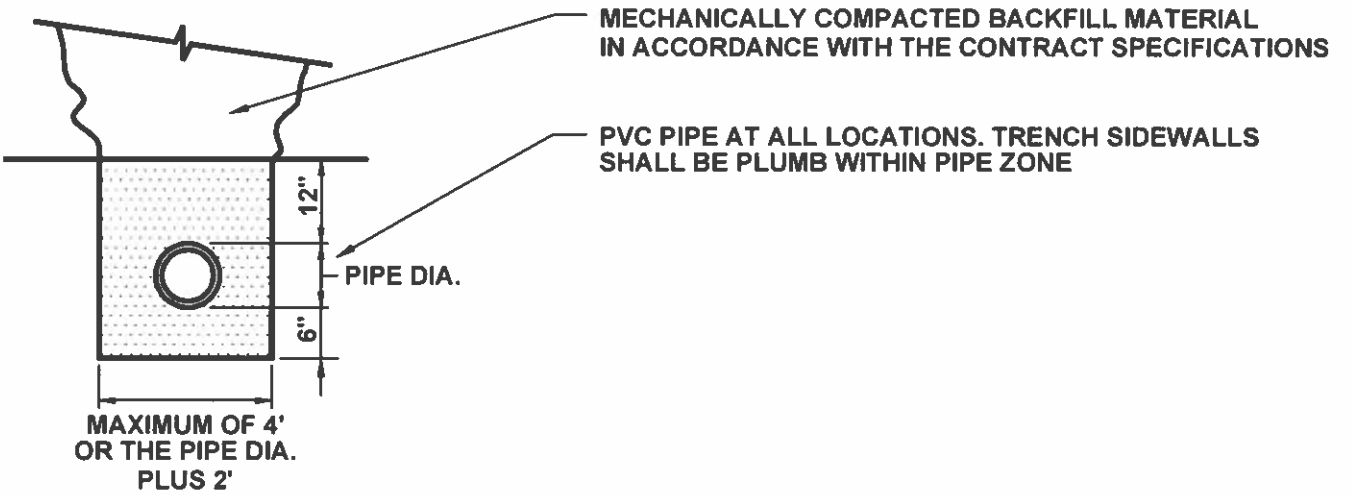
MECHANICALLY COMPACTED BACKFILL MATERIAL IN ACCORDANCE WITH THE CONTRACT SPECIFICATIONS

PVC PIPE AT ALL LOCATIONS. TRENCH SIDEWALLS SHALL BE PLUMB WITHIN PIPE ZONE

12"

PIPE DIA.

6"

MAXIMUM OF 4' OR THE PIPE DIA. PLUS 2'